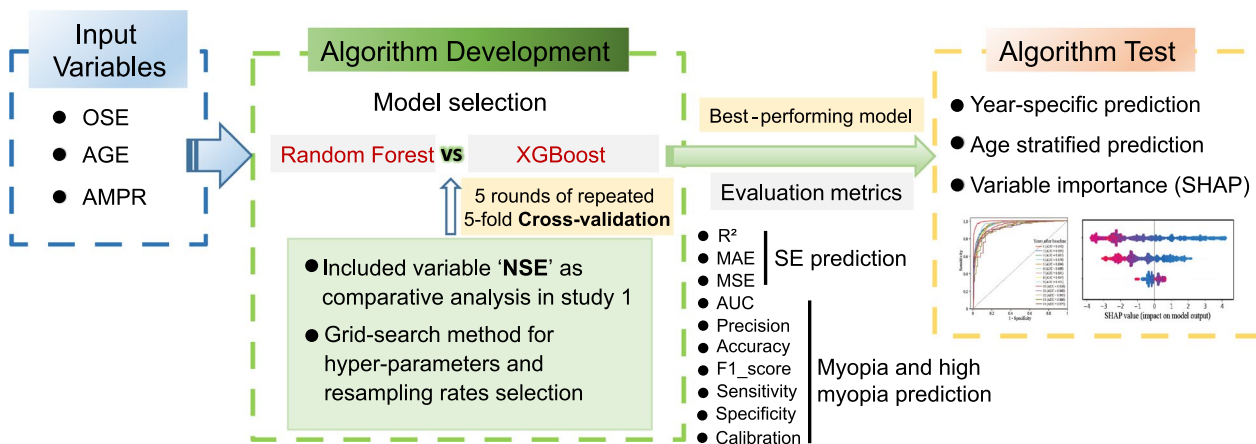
Input Variables

OSE
AGE
AMPR

Algorithm Development

Model selection

Random Forest VS XGBoost

5 rounds of repeated 5-fold **Cross-validation**

Included variable '**NSE**' as comparative analysis in study 1

Grid-search method for hyper-parameters and resampling rates selection

Best-performing model

Evaluation metrics

$R^2$
MAE
MSE
SE prediction

AUC
Precision
Accuracy
F1_score
Sensitivity
Specificity
Calibration
Myopia and high myopia prediction

Algorithm Test

Year-specific prediction
Age stratified prediction
Variable importance (SHAP)

1 - Specificity

SHAP value (impact on model output)